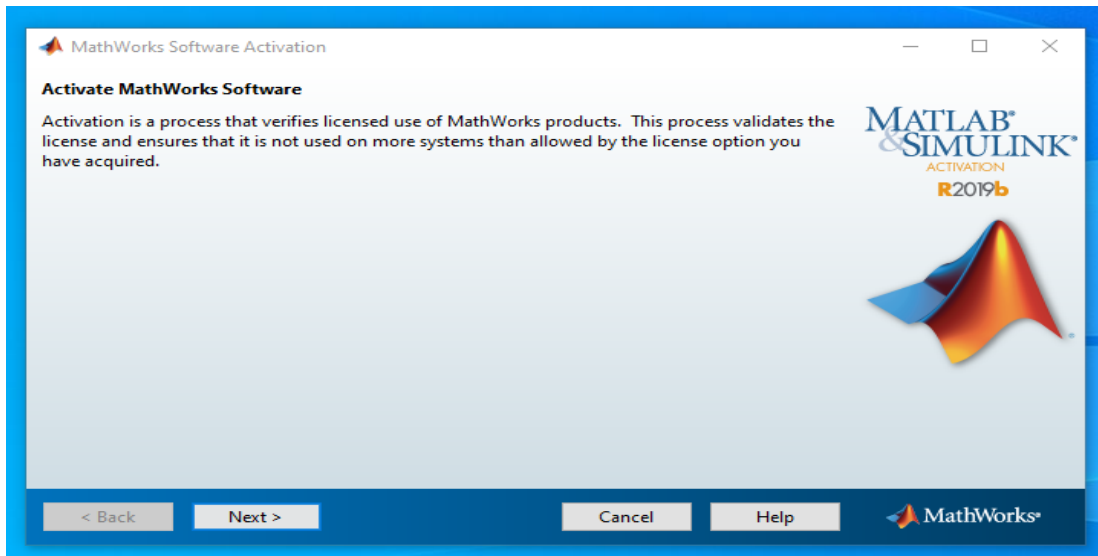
MathWorks Software Activation

Activate MathWorks Software

Activation is a process that verifies licensed use of MathWorks products. This process validates the license and ensures that it is not used on more systems than allowed by the license option you have acquired.

MATLAB® & SIMULINK®
ACTIVATION
R2019b

< Back
Next >
Cancel
Help
MathWorks®